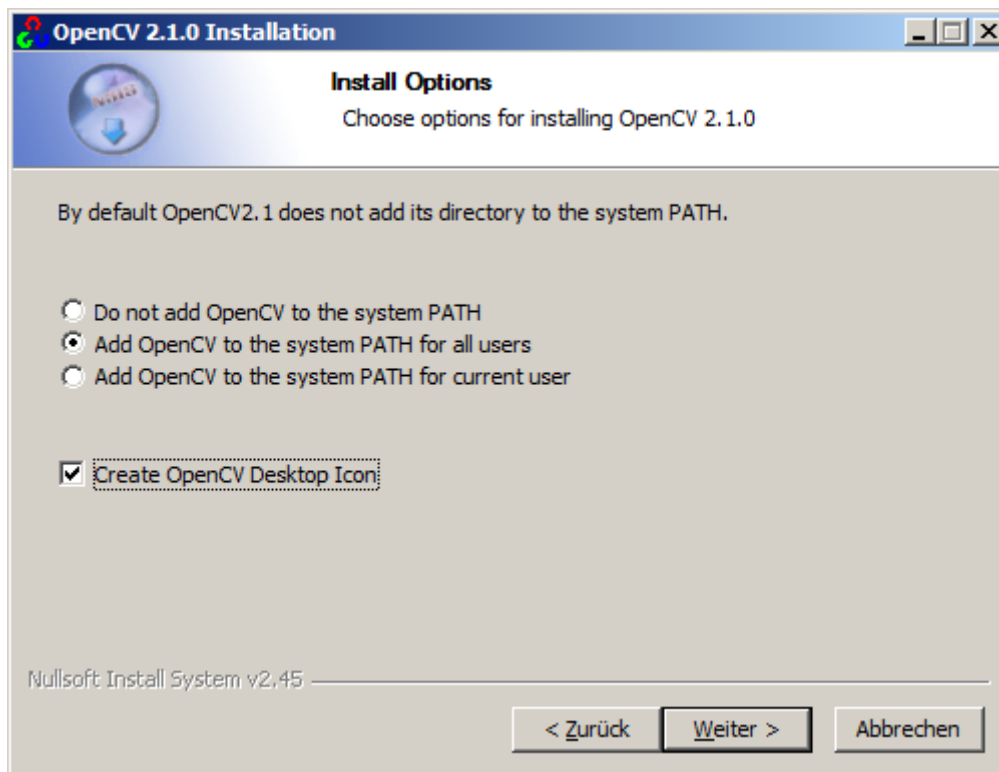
OpenCV 2.1.0 Installation

Install Options

Choose options for installing OpenCV 2.1.0

By default OpenCV2.1 does not add its directory to the system PATH.

Do not add OpenCV to the system PATH
Add OpenCV to the system PATH for all users
Add OpenCV to the system PATH for current user

Create OpenCV Desktop Icon

Nullsoft Install System v2.45

< Zurück
Weiter >
Abbrechen